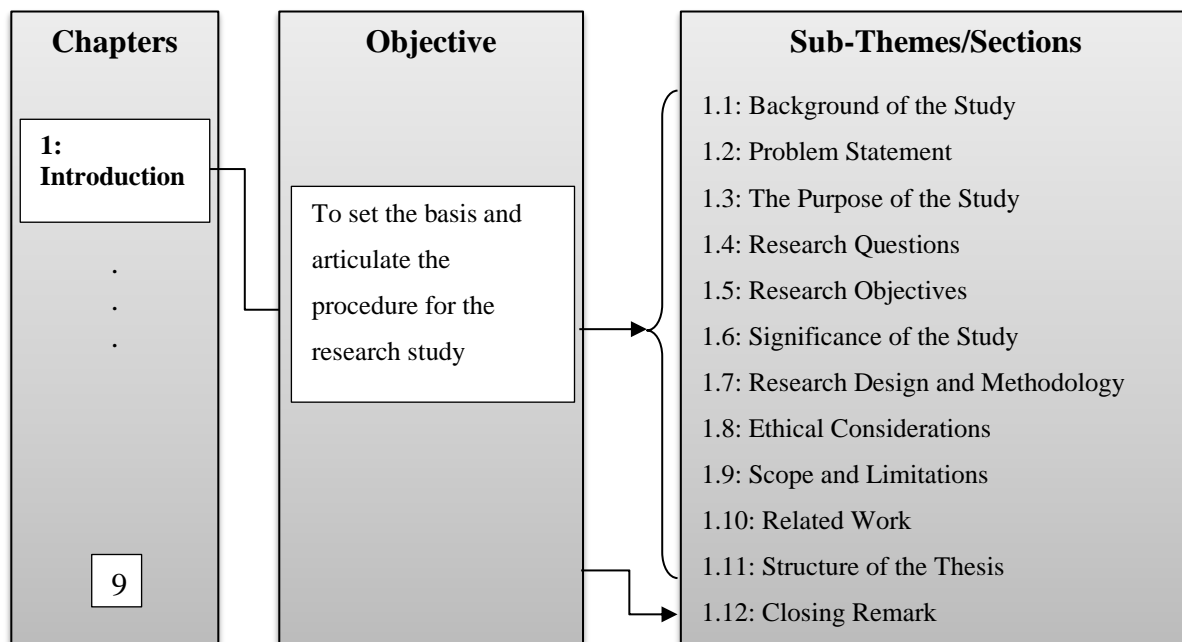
Chapters

1: Introduction

.
.
.

9

Objective

To set the basis and articulate the procedure for the research study

Sub-Themes/Sections

1.1: Background of the Study
1.2: Problem Statement
1.3: The Purpose of the Study
1.4: Research Questions
1.5: Research Objectives
1.6: Significance of the Study
1.7: Research Design and Methodology
1.8: Ethical Considerations
1.9: Scope and Limitations
1.10: Related Work
1.11: Structure of the Thesis
1.12: Closing Remark